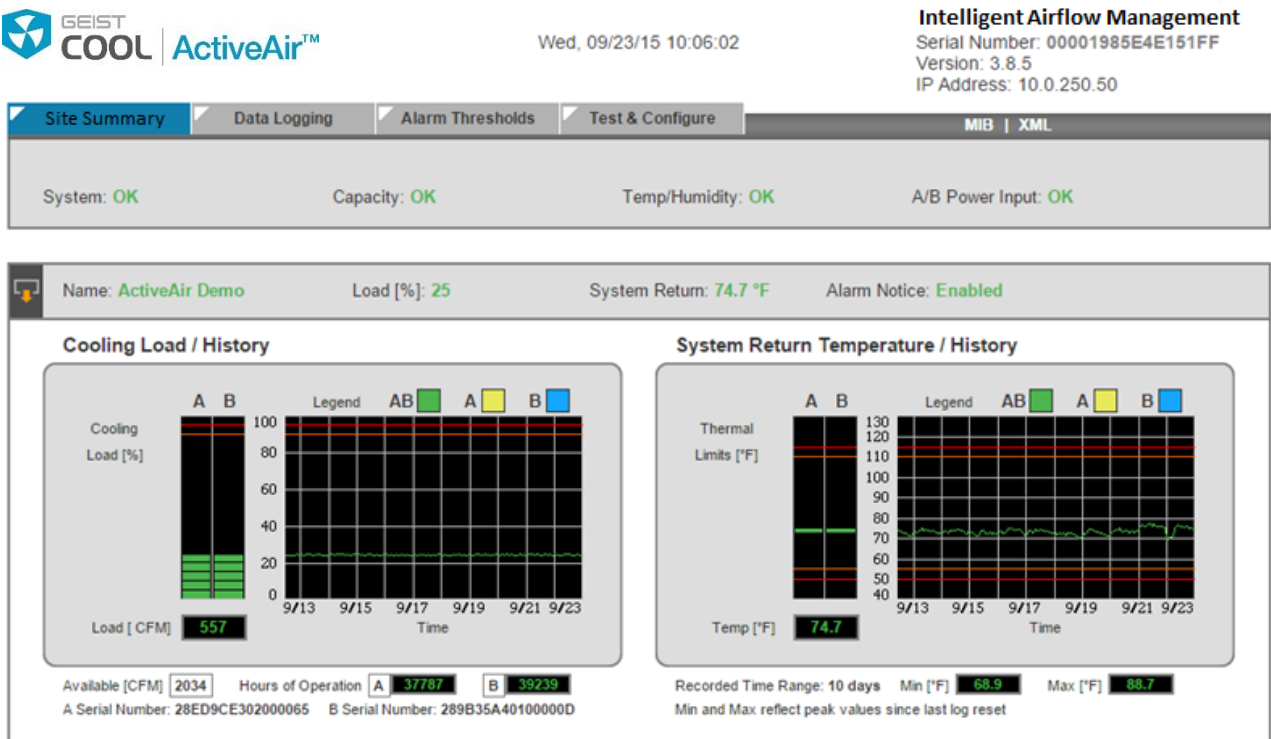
GEIST COOL | ActiveAir™

Wed, 09/23/15 10:06:02

Intelligent Airflow Management
Serial Number: 00001985E4E151FF
Version: 3.8.5
IP Address: 10.0.250.50

Site Summary | Data Logging | Alarm Thresholds | Test & Configure | MIB | XML

System: OK    Capacity: OK    Temp/Humidity: OK    A/B Power Input: OK

Name: ActiveAir Demo    Load [%]: 25    System Return: 74.7 °F    Alarm Notice: Enabled

Cooling Load / History

A B
Cooling Load [%]
Legend AB A B
100
80
60
40
20
0
9/13 9/15 9/17 9/19 9/21 9/23
Time
Load [ CFM] 557

System Return Temperature / History

A B
Thermal Limits [°F]
Legend AB A B
130
120
110
100
90
80
70
60
50
40
9/13 9/15 9/17 9/19 9/21 9/23
Time
Temp [°F] 74.7

Available [CFM] 2034    Hours of Operation A 37787    B 39239
A Serial Number: 28ED9CE302000065    B Serial Number: 289B35A40100000D

Recorded Time Range: 10 days    Min [°F] 68.9    Max [°F] 88.7
Min and Max reflect peak values since last log reset